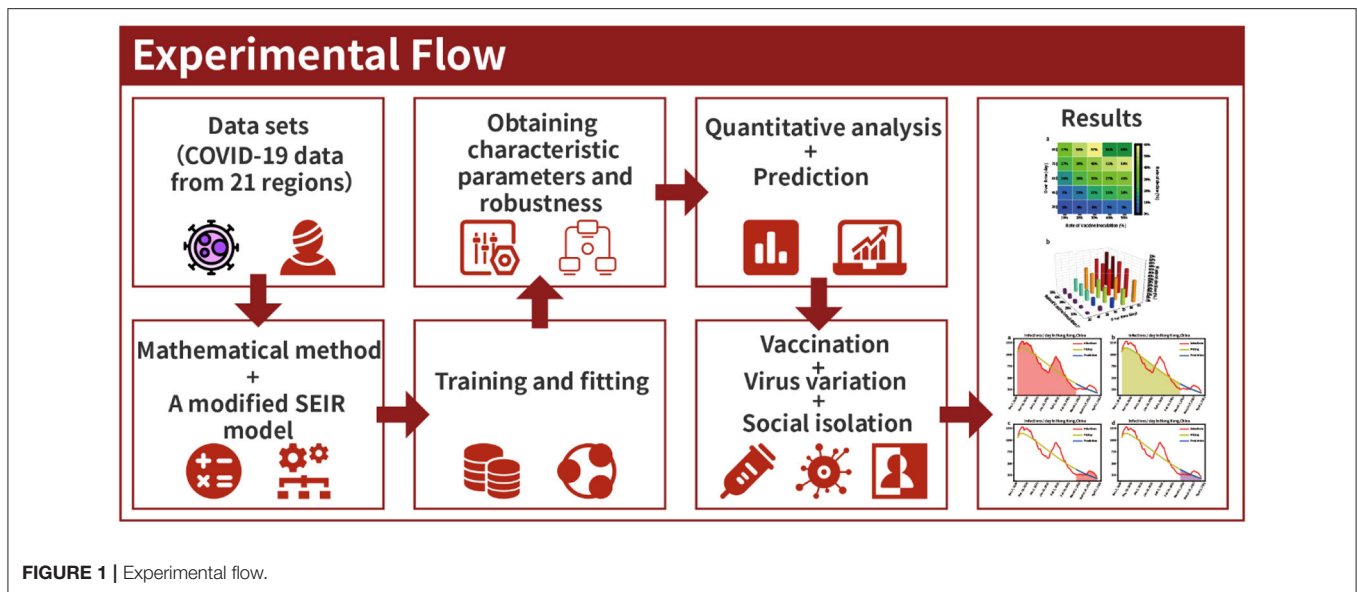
Experimental Flow

Data sets (COVID-19 data from 21 regions)

Obtaining characteristic parameters and robustness

Quantitative analysis + Prediction

Results

Mathematical method + A modified SEIR model

Training and fitting

Vaccination + Virus variation + Social isolation

a

b

Rate of vaccine inoculation (%)

Infections / day in Hong Kong, China

Infections / day in Hong Kong, China

Infections / day in Hong Kong, China

Infections / day in Hong Kong, China

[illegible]

FIGURE 1 | Experimental flow.